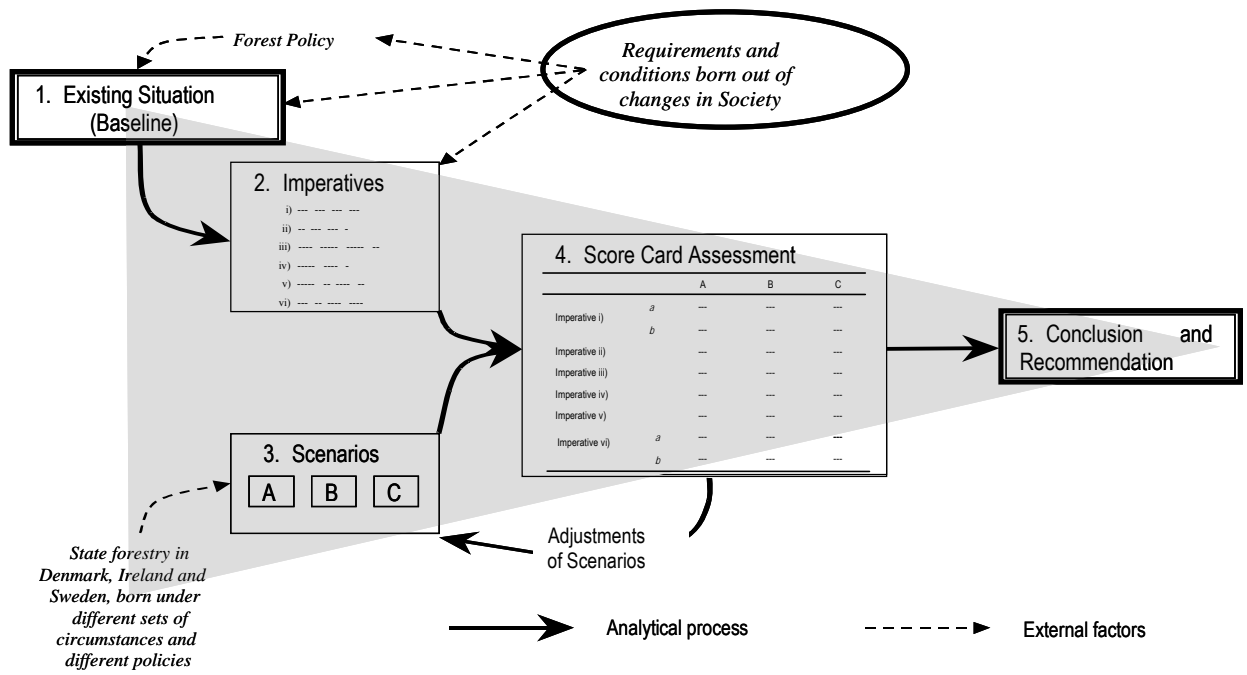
Forest Policy

Requirements and conditions born out of changes in Society

1. Existing Situation (Baseline)

2. Imperatives
i) --- --- --- ---
ii) -- --- --- -
iii) ---- ----- ----- --
iv) ----- ---- -
v) ----- -- ---- --
vi) --- -- ---- ----

4. Score Card Assessment

| | | A | B | C |
|---|---|---|---|---|
| Imperative i) | a | --- | --- | --- |
| | b | --- | --- | --- |
| Imperative ii) | | --- | --- | --- |
| Imperative iii) | | --- | --- | --- |
| Imperative iv) | | --- | --- | --- |
| Imperative v) | | --- | --- | --- |
| Imperative vi) | a | --- | --- | --- |
| | b | --- | --- | --- |

5. Conclusion and Recommendation

3. Scenarios
A B C

State forestry in Denmark, Ireland and Sweden, born under different sets of circumstances and different policies

Adjustments of Scenarios

Analytical process

External factors